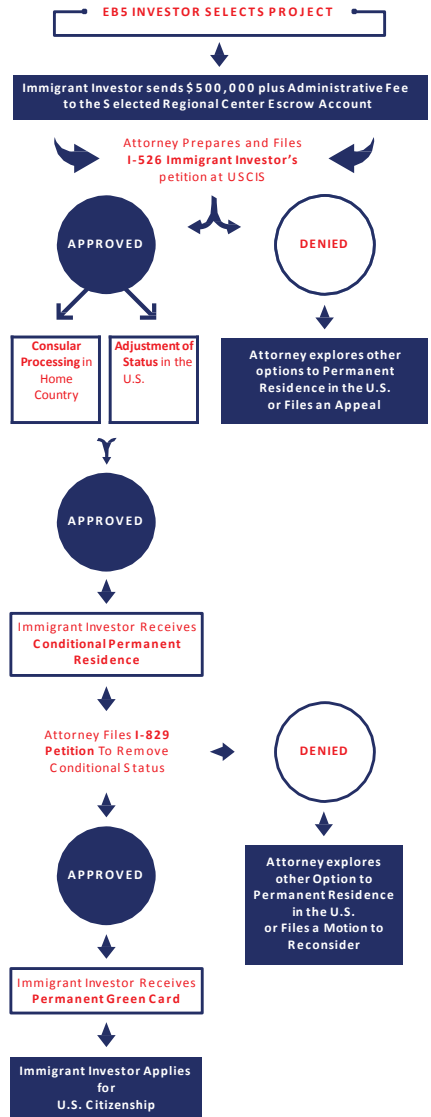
EB5 INVESTOR SELECTS PROJECT

Immigrant Investor sends $500,000 plus Administrative Fee to the Selected Regional Center Escrow Account

Attorney Prepares and Files I-526 Immigrant Investor's petition at USCIS

APPROVED

DENIED

Consular Processing in Home Country

Adjustment of Status in the U.S.

Attorney explores other options to Permanent Residence in the U.S. or Files an Appeal

APPROVED

Immigrant Investor Receives Conditional Permanent Residence

Attorney Files I-829 Petition To Remove Conditional Status

DENIED

APPROVED

Attorney explores other Option to Permanent Residence in the U.S. or Files a Motion to Reconsider

Immigrant Investor Receives Permanent Green Card

Immigrant Investor Applies for U.S. Citizenship